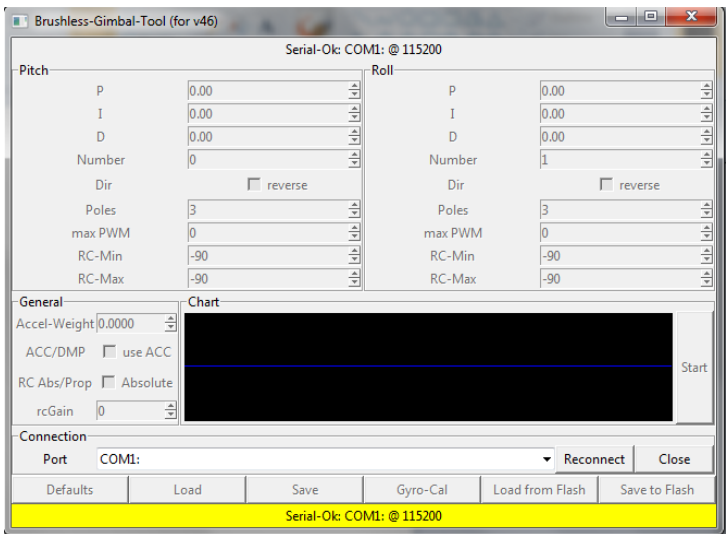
Brushless-Gimbal-Tool (for v46)

Serial-Ok: COM1: @ 115200

Pitch

P 0.00
I 0.00
D 0.00
Number 0
Dir reverse
Poles 3
max PWM 0
RC-Min -90
RC-Max -90

Roll

P 0.00
I 0.00
D 0.00
Number 1
Dir reverse
Poles 3
max PWM 0
RC-Min -90
RC-Max -90

General

Accel-Weight 0.0000
ACC/DMP use ACC
RC Abs/Prop Absolute
rcGain 0

Chart

Start

Connection

Port COM1:

Reconnect

Close

Defaults

Load

Save

Gyro-Cal

Load from Flash

Save to Flash

Serial-Ok: COM1: @ 115200